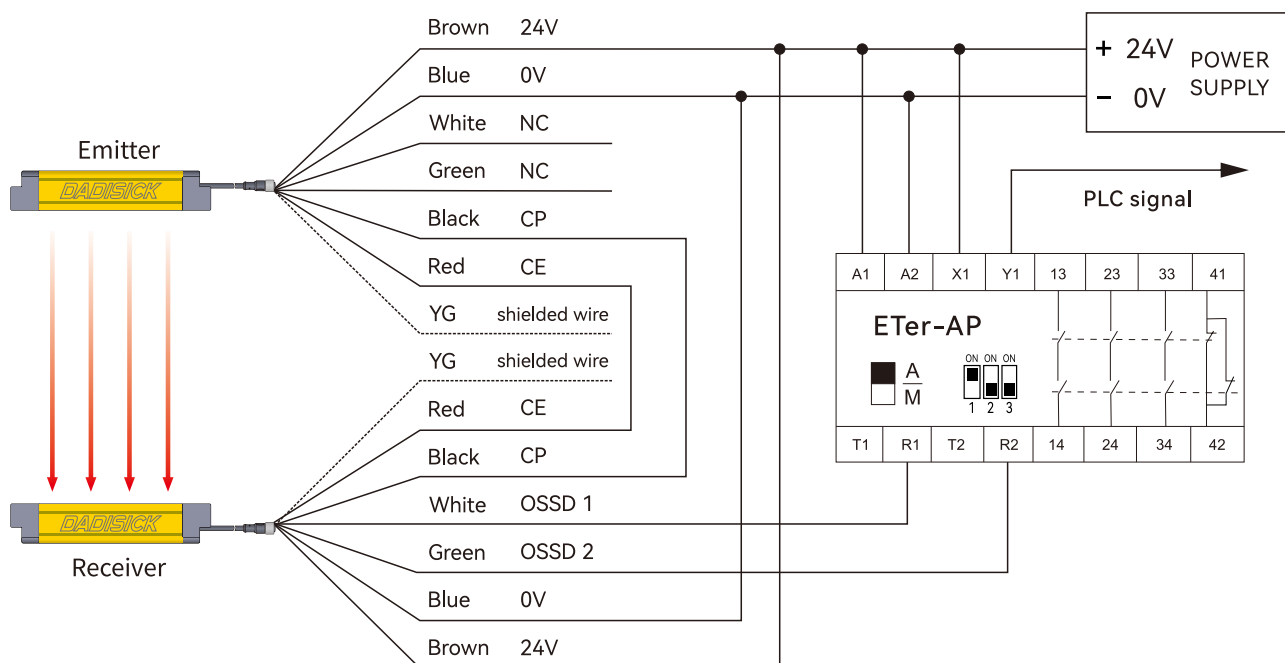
Emitter

DADISICK

Receiver

DADISICK

Brown 24V
Blue 0V
White NC
Green NC
Black CP
Red CE
YG shielded wire
YG shielded wire
Red CE
Black CP
White OSSD 1
Green OSSD 2
Blue 0V
Brown 24V

+ 24V
- 0V
POWER SUPPLY

PLC signal

| A1 | A2 | X1 | Y1 | 13 | 23 | 33 | 41 |
|---|---|---|---|---|---|---|---|

ETer-AP

A
M

ON ON ON
1 2 3

| T1 | R1 | T2 | R2 | 14 | 24 | 34 | 42 |
|---|---|---|---|---|---|---|---|